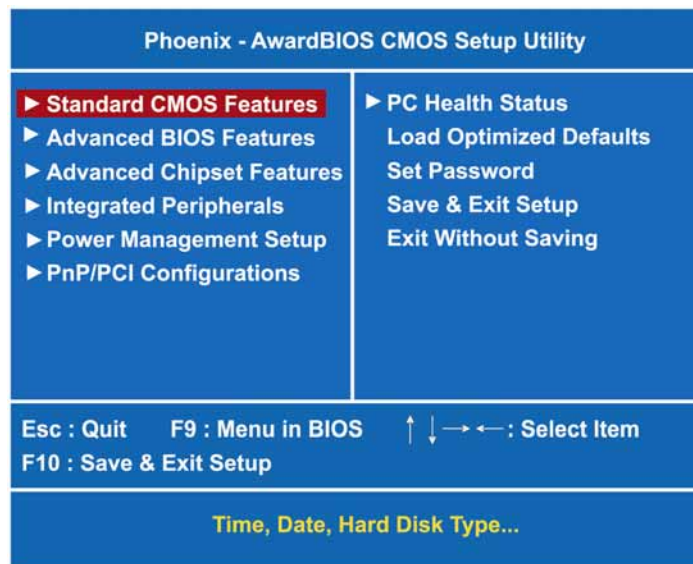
Phoenix - AwardBIOS CMOS Setup Utility

► Standard CMOS Features
► Advanced BIOS Features
► Advanced Chipset Features
► Integrated Peripherals
► Power Management Setup
► PnP/PCI Configurations

► PC Health Status
Load Optimized Defaults
Set Password
Save & Exit Setup
Exit Without Saving

Esc : Quit F9 : Menu in BIOS ↑ ↓ → ←: Select Item
F10 : Save & Exit Setup

Time, Date, Hard Disk Type...